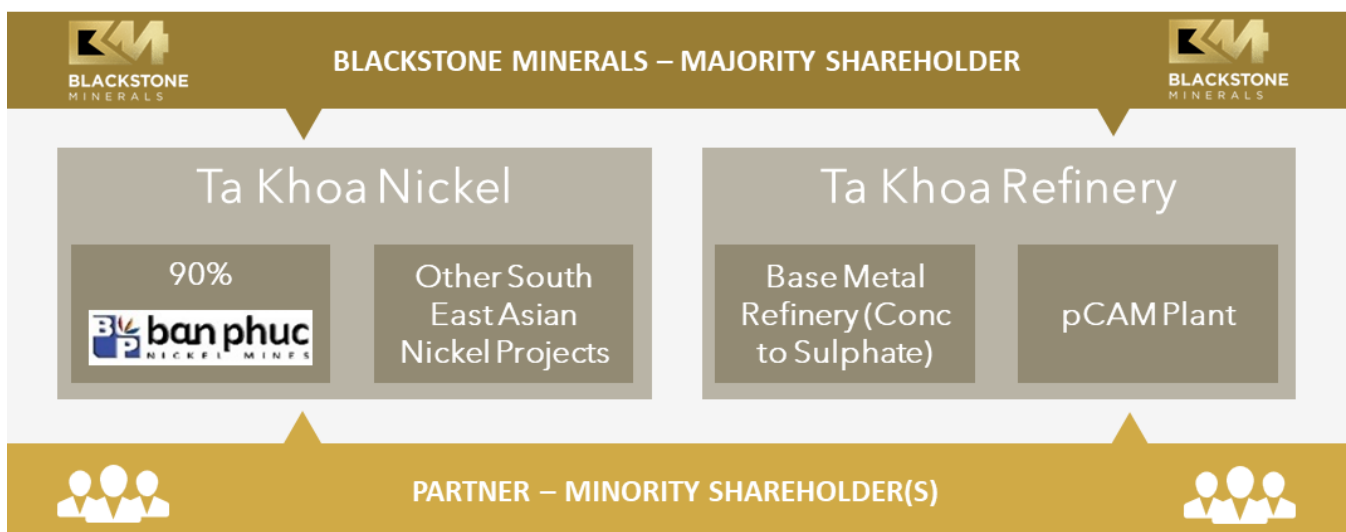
BLACKSTONE MINERALS

BLACKSTONE MINERALS – MAJORITY SHAREHOLDER

BLACKSTONE MINERALS

Ta Khoa Nickel

90%

ban phuc NICKEL MINES

Other South East Asian Nickel Projects

Ta Khoa Refinery

Base Metal Refinery (Conc to Sulphate)

pCAM Plant

PARTNER – MINORITY SHAREHOLDER(S)